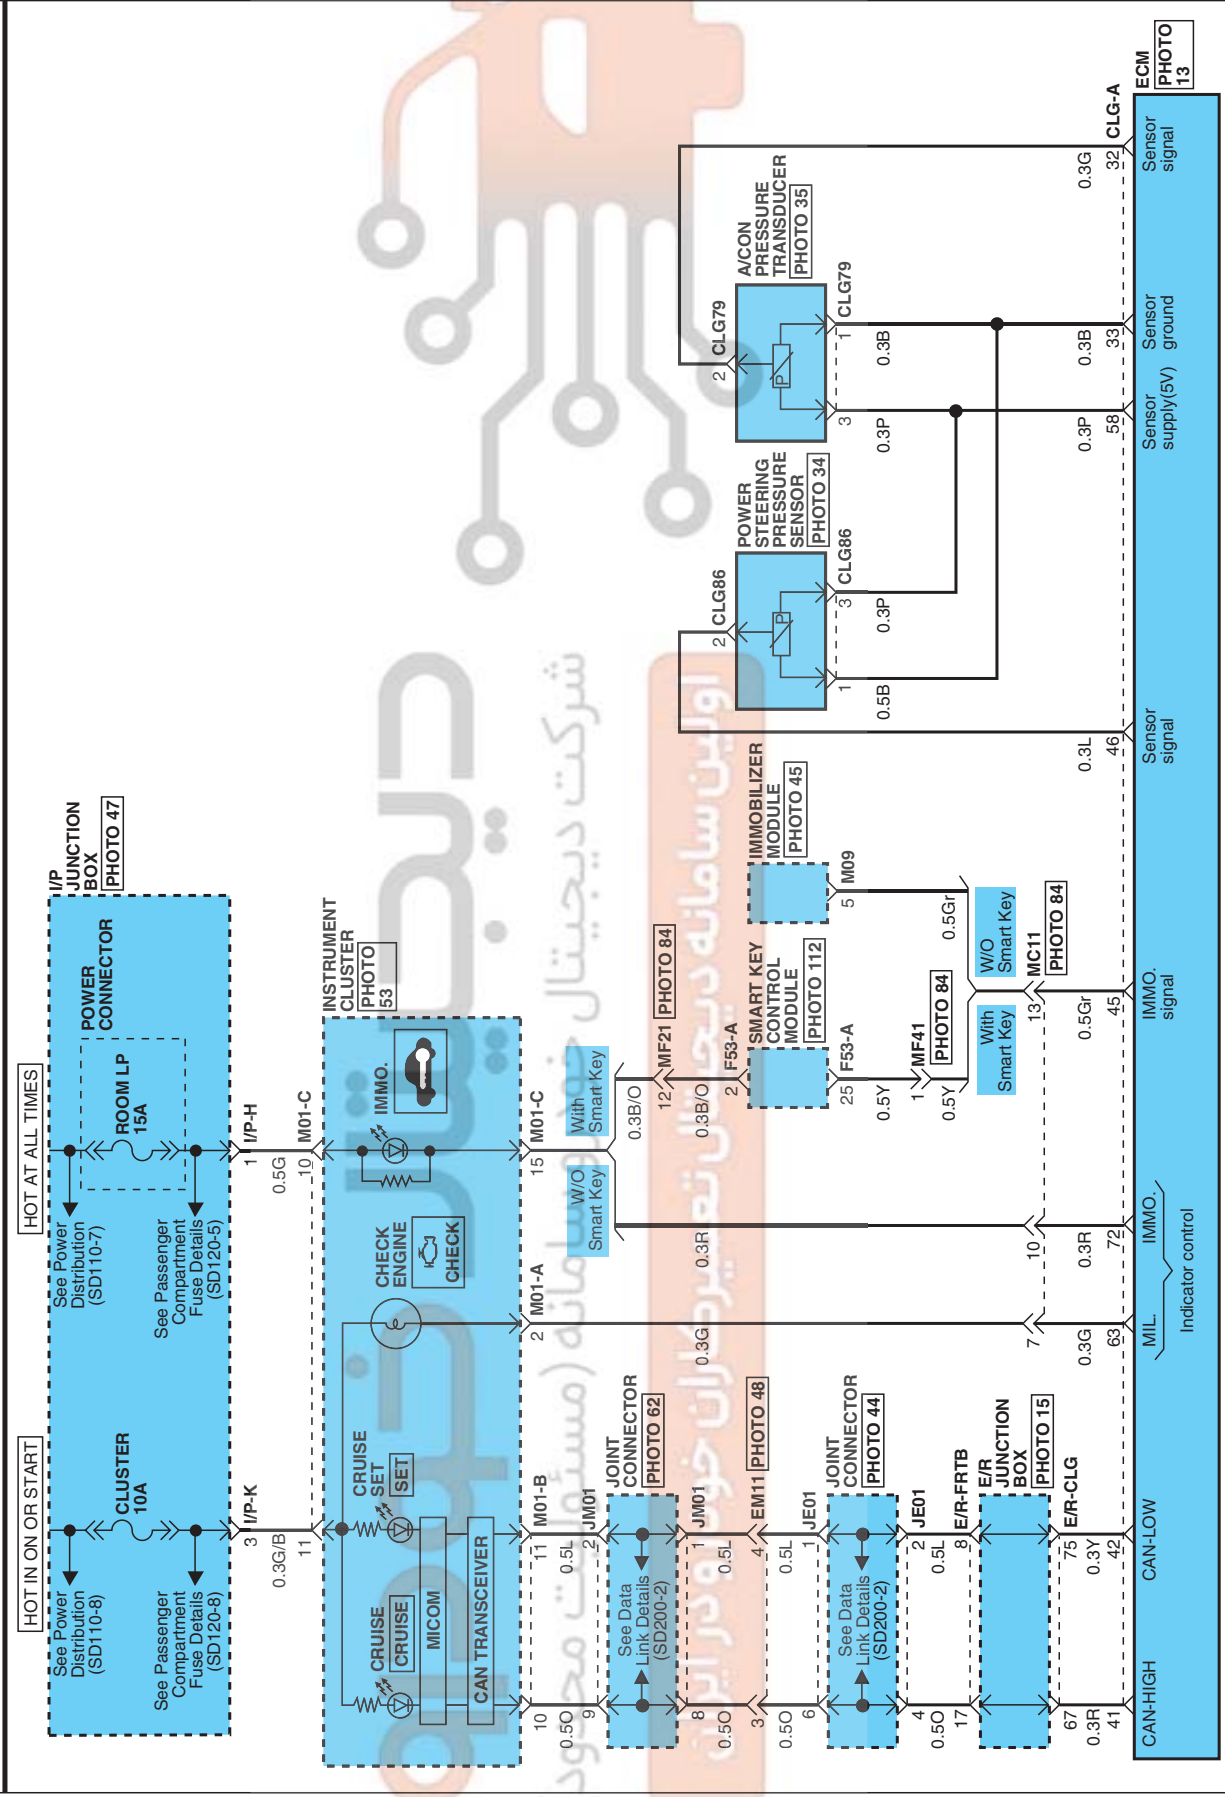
HOT IN ON OR START

HOT AT ALL TIMES

See Power Distribution (SD110-8)

See Passenger Compartment Fuse Details (SD120-8)

CLUSTER 10A

See Power Distribution (SD110-7)

See Passenger Compartment Fuse Details (SD120-5)

ROOM LP 15A

POWER CONNECTOR

I/P JUNCTION BOX PHOTO 47

I/P-K

I/P-H

3

1

0.3G/B

0.5G

11

10

M01-C

INSTRUMENT CLUSTER PHOTO 53

CRUISE CRUISE

CRUISE SET SET

MICOM

CAN TRANSCEIVER

CHECK ENGINE CHECK

IMMO.

M01-B

M01-A

M01-C

10

11

9

2

15

0.5O

0.5L

0.3G

0.3R

JM01

JOINT CONNECTOR PHOTO 62

See Data Link Details (SD200-2)

JM01

8

1

0.5O

0.5L

EM11 PHOTO 48

3

4

0.5O

0.5L

6

1

JE01

JOINT CONNECTOR PHOTO 44

See Data Link Details (SD200-2)

JE01

4

2

0.5O

0.5L

17

8

E/R-FRTB

E/R JUNCTION BOX PHOTO 15

E/R-CLG

67

75

0.3R

0.3Y

41

42

W/O Smart Key

With Smart Key

0.3B/O

0.3B/O

12

MF21 PHOTO 84

2

F53-A

SMART KEY CONTROL MODULE PHOTO 112

F53-A

25

0.5Y

1

MF41 PHOTO 84

0.5Y

With Smart Key

W/O Smart Key

IMMOBILIZER MODULE PHOTO 45

M09

5

0.5Gr

13

MC11 PHOTO 84

0.5Gr

45

10

0.3R

72

7

0.3G

63

0.3L

46

POWER STEERING PRESSURE SENSOR PHOTO 34

CLG86

2

CLG86

3

1

0.3P

0.5B

A/CON PRESSURE TRANSDUCER PHOTO 35

CLG79

2

CLG79

1

3

0.3B

0.3P

0.3P

58

0.3B

33

0.3G

32

CLG-A

ECM PHOTO 13

CAN-HIGH

CAN-LOW

MIL.

IMMO.

Indicator control

IMMO. signal

Sensor signal

Sensor supply(5V)

Sensor ground

Sensor signal